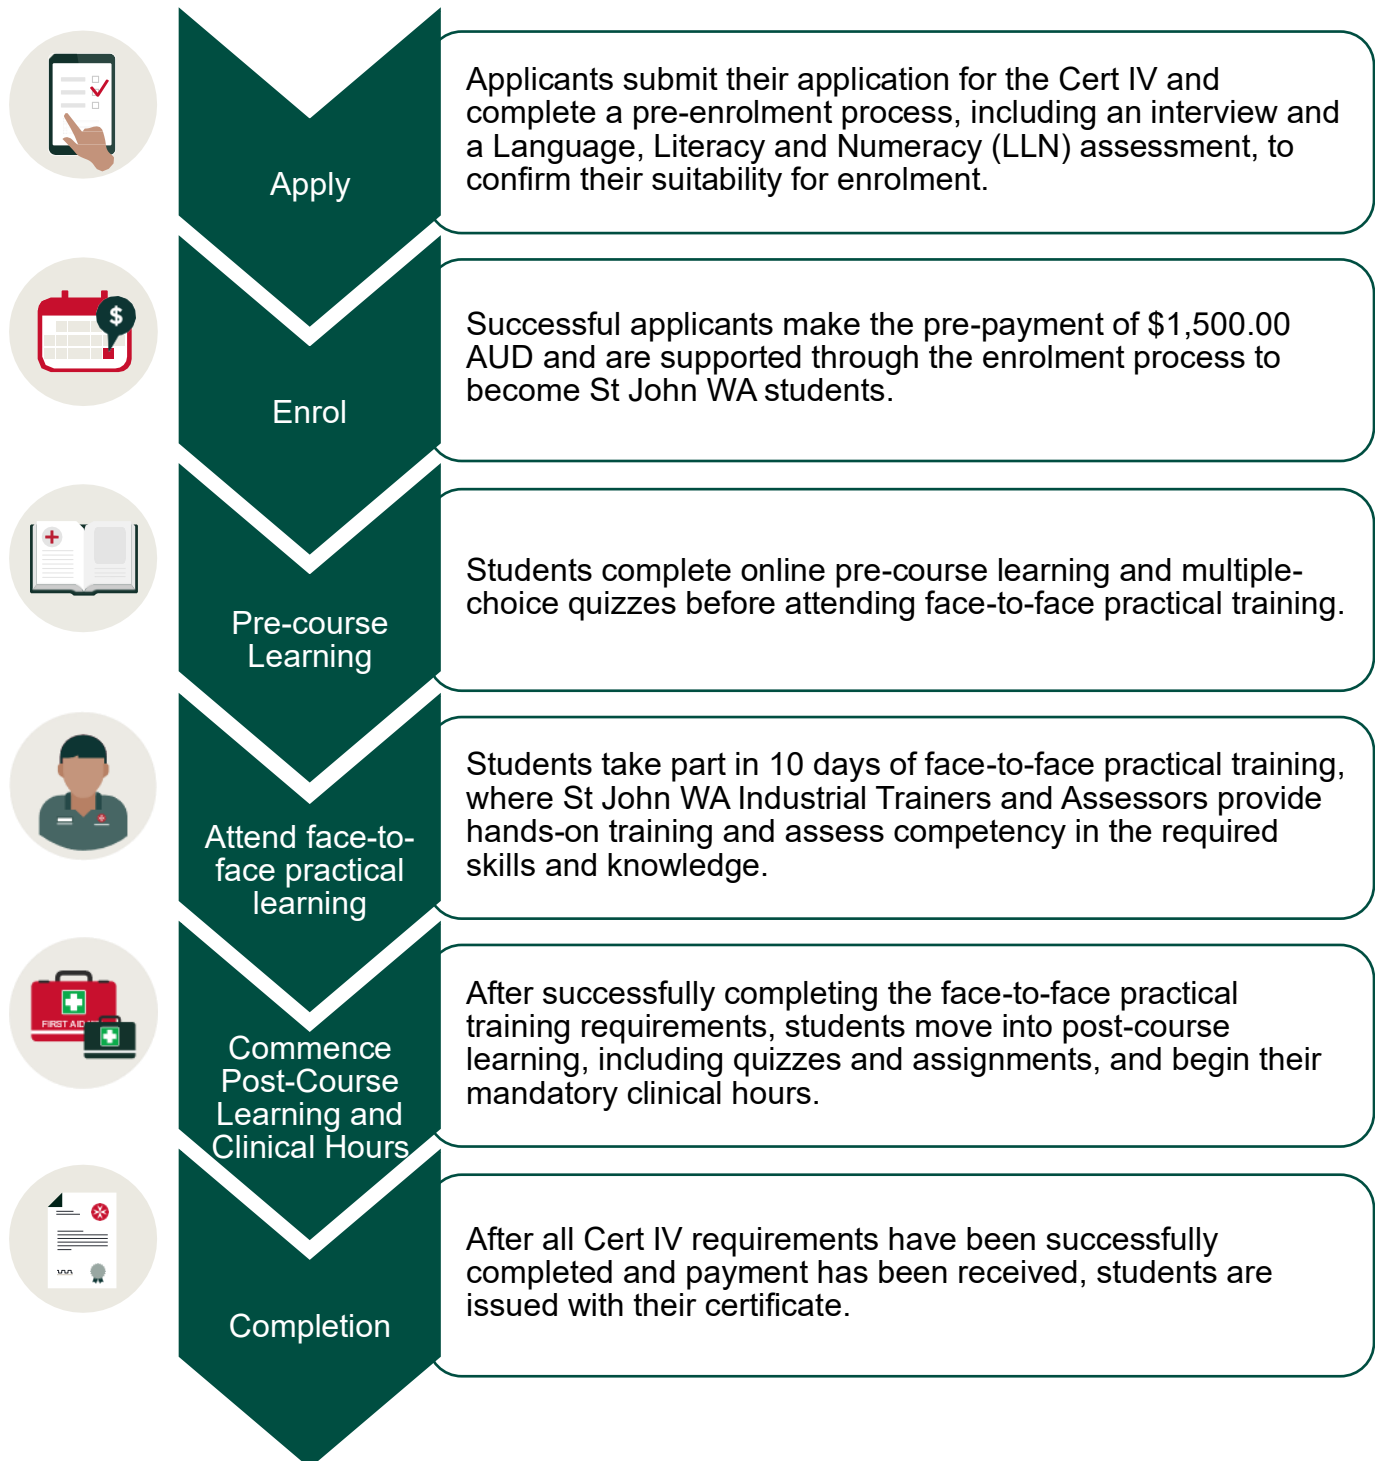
Apply

Applicants submit their application for the Cert IV and complete a pre-enrolment process, including an interview and a Language, Literacy and Numeracy (LLN) assessment, to confirm their suitability for enrolment.

$

Enrol

Successful applicants make the pre-payment of $1,500.00 AUD and are supported through the enrolment process to become St John WA students.

Pre-course Learning

Students complete online pre-course learning and multiple-choice quizzes before attending face-to-face practical training.

Attend face-to-face practical learning

Students take part in 10 days of face-to-face practical training, where St John WA Industrial Trainers and Assessors provide hands-on training and assess competency in the required skills and knowledge.

FIRST AID

Commence Post-Course Learning and Clinical Hours

After successfully completing the face-to-face practical training requirements, students move into post-course learning, including quizzes and assignments, and begin their mandatory clinical hours.

Completion

After all Cert IV requirements have been successfully completed and payment has been received, students are issued with their certificate.